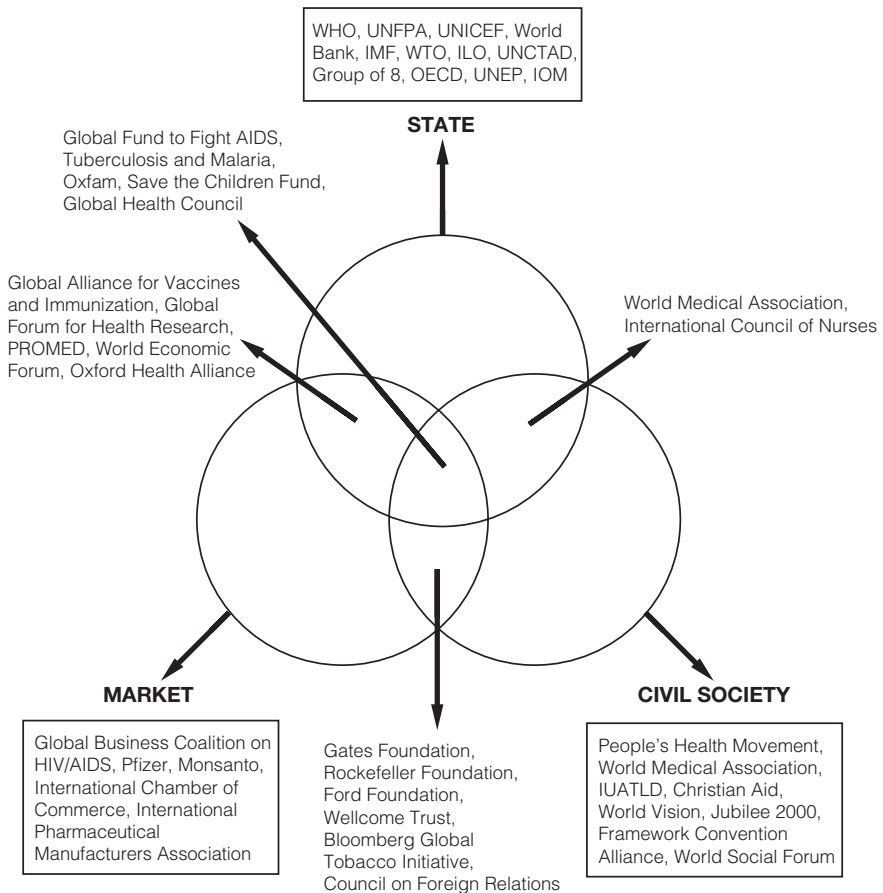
WHO, UNFPA, UNICEF, World Bank, IMF, WTO, ILO, UNCTAD, Group of 8, OECD, UNEP, IOM

STATE

Global Fund to Fight AIDS, Tuberculosis and Malaria, Oxfam, Save the Children Fund, Global Health Council

Global Alliance for Vaccines and Immunization, Global Forum for Health Research, PROMED, World Economic Forum, Oxford Health Alliance

World Medical Association, International Council of Nurses

MARKET

CIVIL SOCIETY

Global Business Coalition on HIV/AIDS, Pfizer, Monsanto, International Chamber of Commerce, International Pharmaceutical Manufacturers Association

Gates Foundation, Rockefeller Foundation, Ford Foundation, Wellcome Trust, Bloomberg Global Tobacco Initiative, Council on Foreign Relations

People's Health Movement, World Medical Association, IUATLD, Christian Aid, World Vision, Jubilee 2000, Framework Convention Alliance, World Social Forum